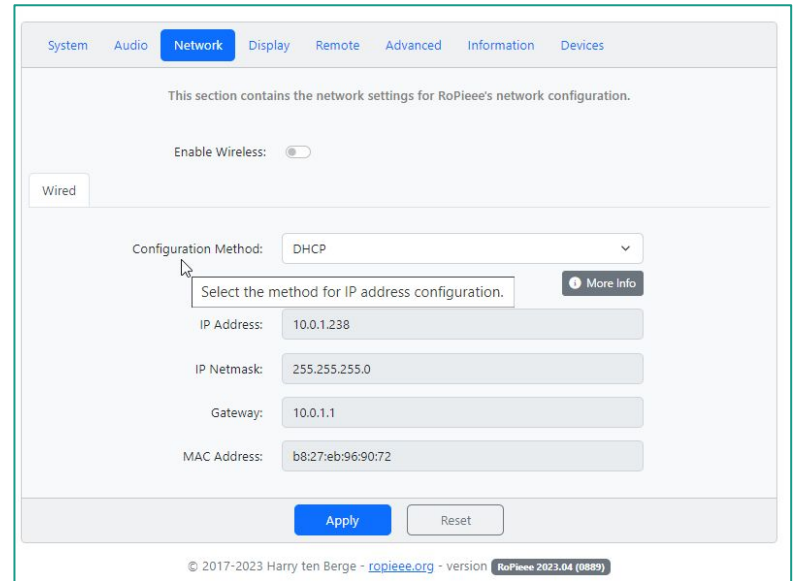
System Audio Network Display Remote Advanced Information Devices

This section contains the network settings for RoPieee's network configuration.

Enable Wireless:

Wired

Configuration Method: DHCP

Select the method for IP address configuration.

More Info

IP Address: 10.0.1.238

IP Netmask: 255.255.255.0

Gateway: 10.0.1.1

MAC Address: b8:27:eb:96:90:72

Apply Reset

© 2017-2023 Harry ten Berge - ropieee.org - version RoPieee 2023.04 (0889)